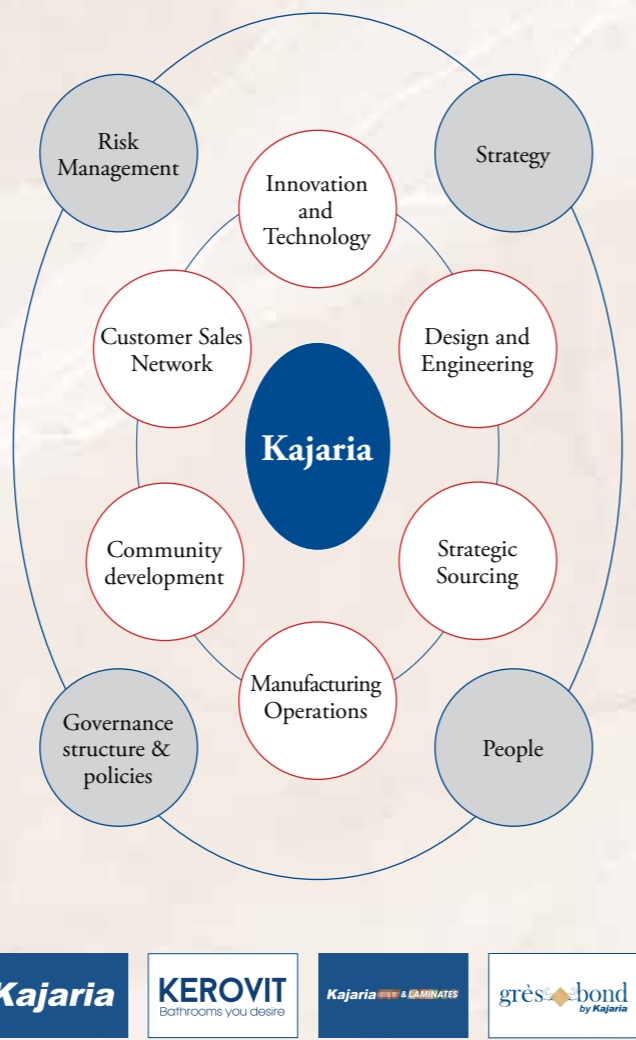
Risk Management

Strategy

Innovation and Technology

Customer Sales Network

Design and Engineering

Kajaria

Community development

Strategic Sourcing

Manufacturing Operations

Governance structure & policies

People

Kajaria

KEROVIT
Bathrooms you desire

Kajaria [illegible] & LAMINATES

grès bond
by Kajaria